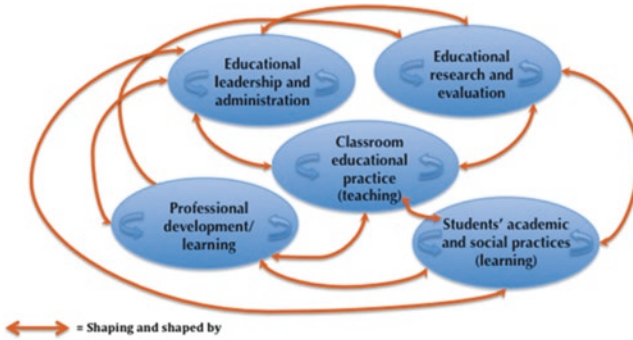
Educational leadership and administration

Educational research and evaluation

Classroom educational practice (teaching)

Professional development/ learning

Students' academic and social practices (learning)

= Shaping and shaped by